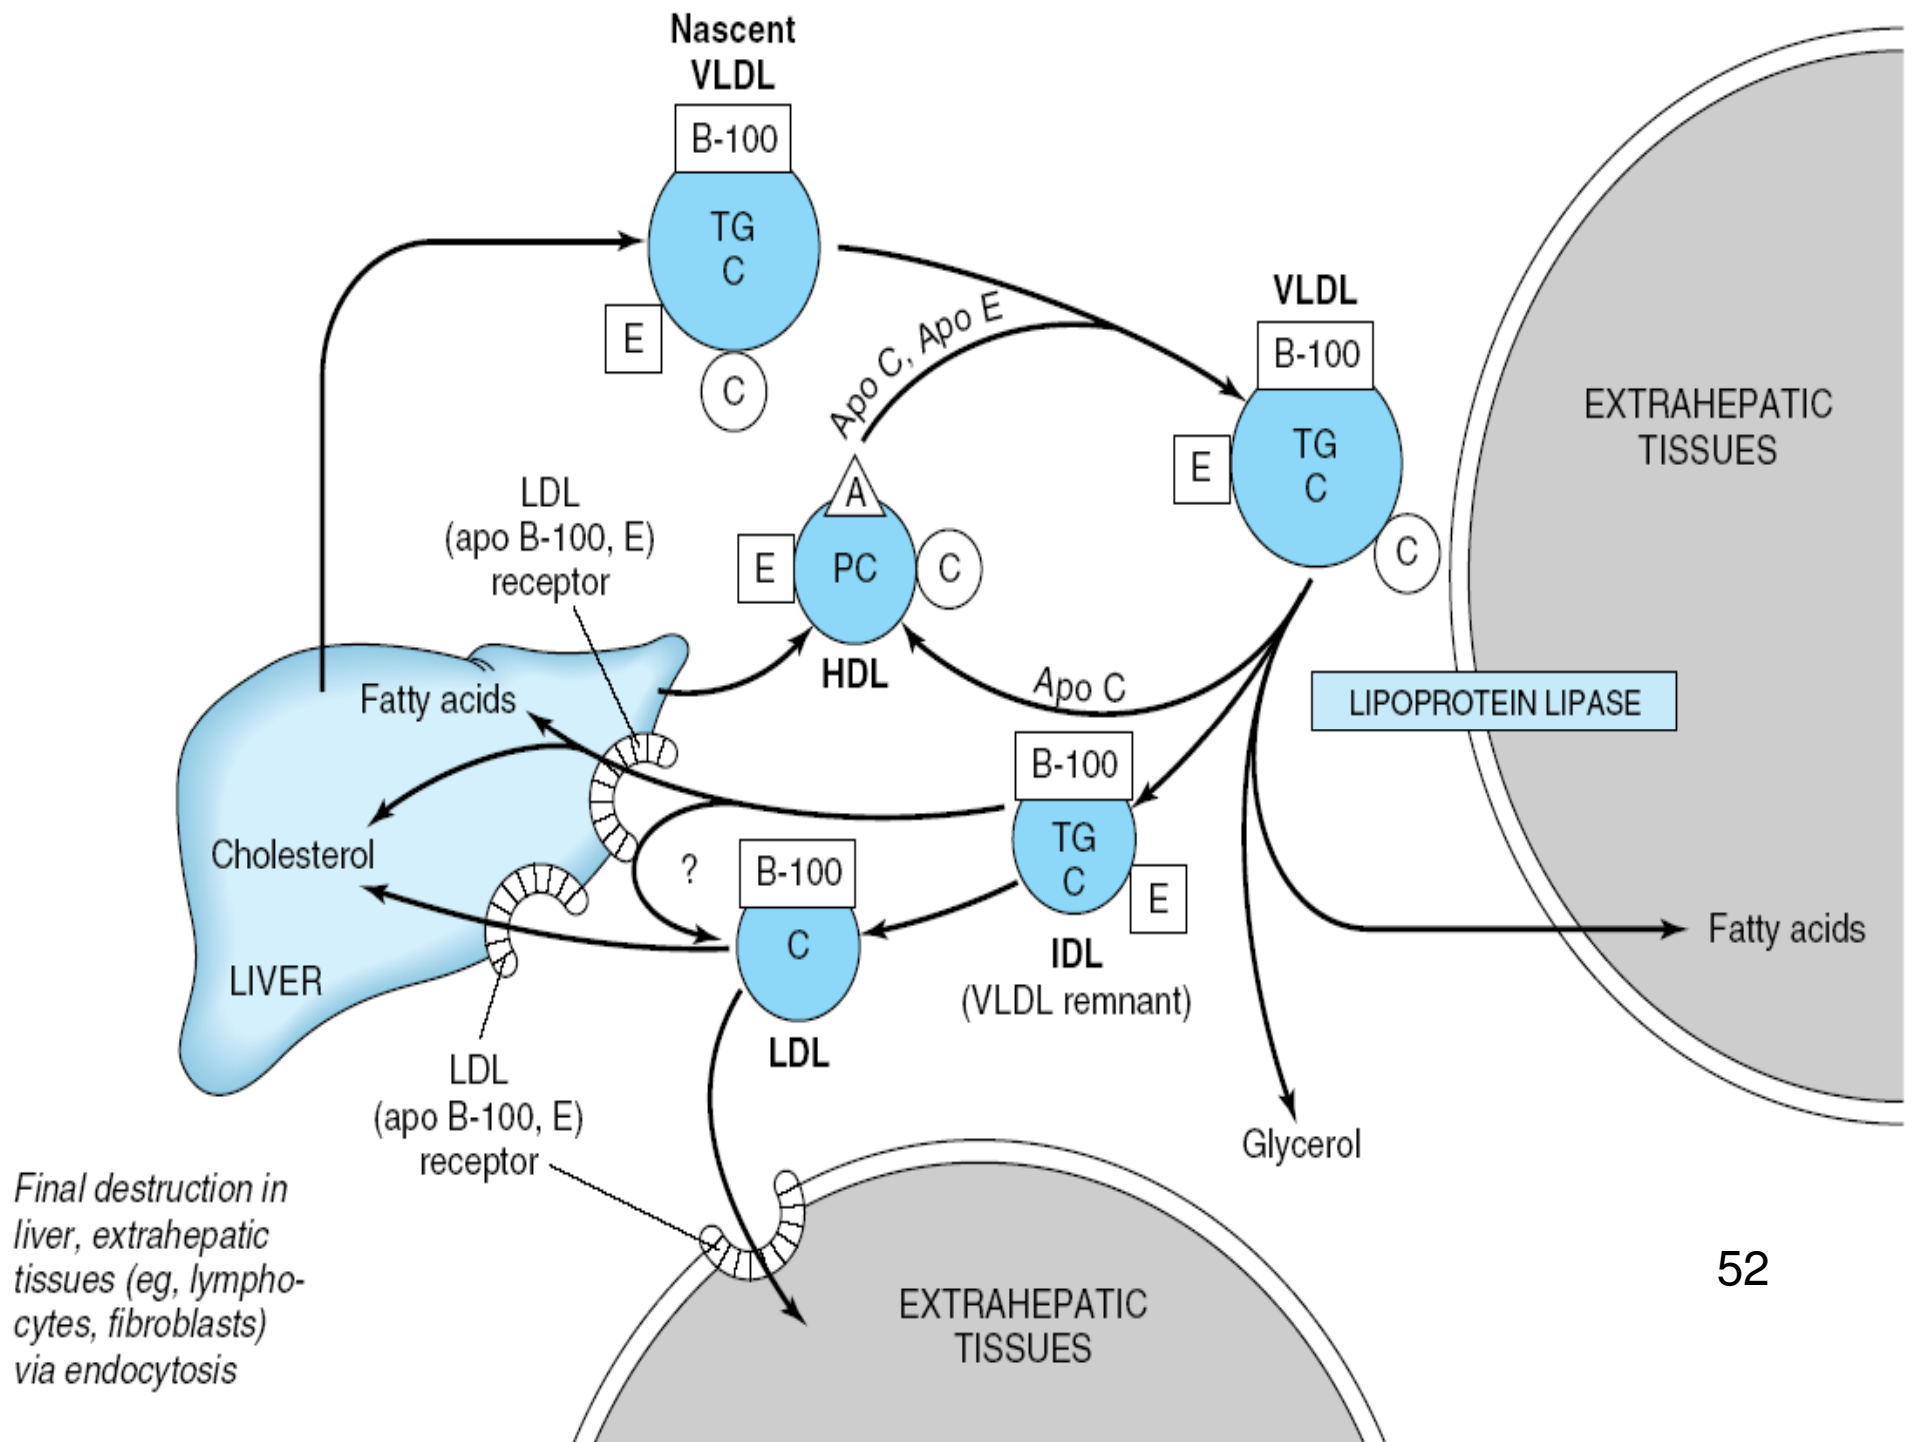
Nascent VLDL

B-100

TG
C

E

C

Apo C, Apo E

VLDL

B-100

E

TG
C

C

EXTRAHEPATIC TISSUES

LDL (apo B-100, E) receptor

A

E

PC

C

HDL

Fatty acids

Apo C

LIPOPROTEIN LIPASE

B-100

TG
C

E

IDL (VLDL remnant)

Cholesterol

?

B-100

C

LDL

LIVER

Fatty acids

LDL (apo B-100, E) receptor

Glycerol

Final destruction in liver, extrahepatic tissues (eg, lymphocytes, fibroblasts) via endocytosis

EXTRAHEPATIC TISSUES

52